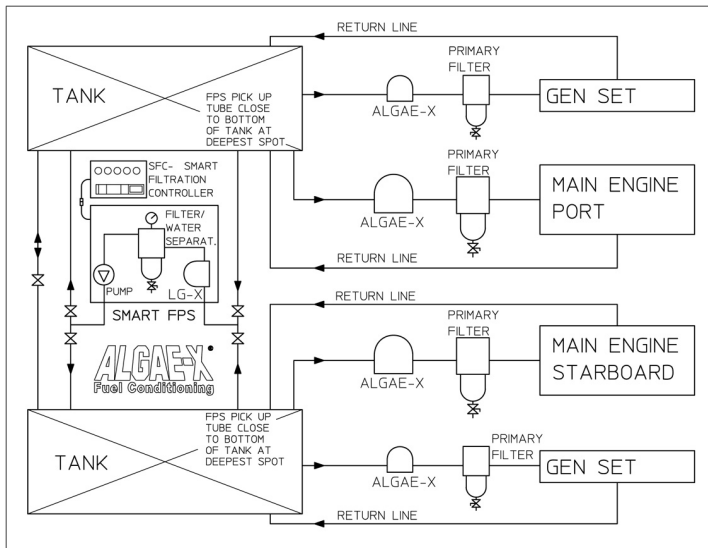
RETURN LINE

TANK

FPS PICK UP TUBE CLOSE TO BOTTOM OF TANK AT DEEPEST SPOT

ALGAE-X

PRIMARY FILTER

GEN SET

SFC- SMART FILTRATION CONTROLLER

PRIMARY FILTER

ALGAE-X

MAIN ENGINE PORT

FILTER/ WATER SEPARAT.

PUMP

LG-X

RETURN LINE

SMART FPS

RETURN LINE

ALGAE-X®
Fuel Conditioning

PRIMARY FILTER

ALGAE-X

MAIN ENGINE STARBOARD

TANK

FPS PICK UP TUBE CLOSE TO BOTTOM OF TANK AT DEEPEST SPOT

ALGAE-X

PRIMARY FILTER

GEN SET

RETURN LINE